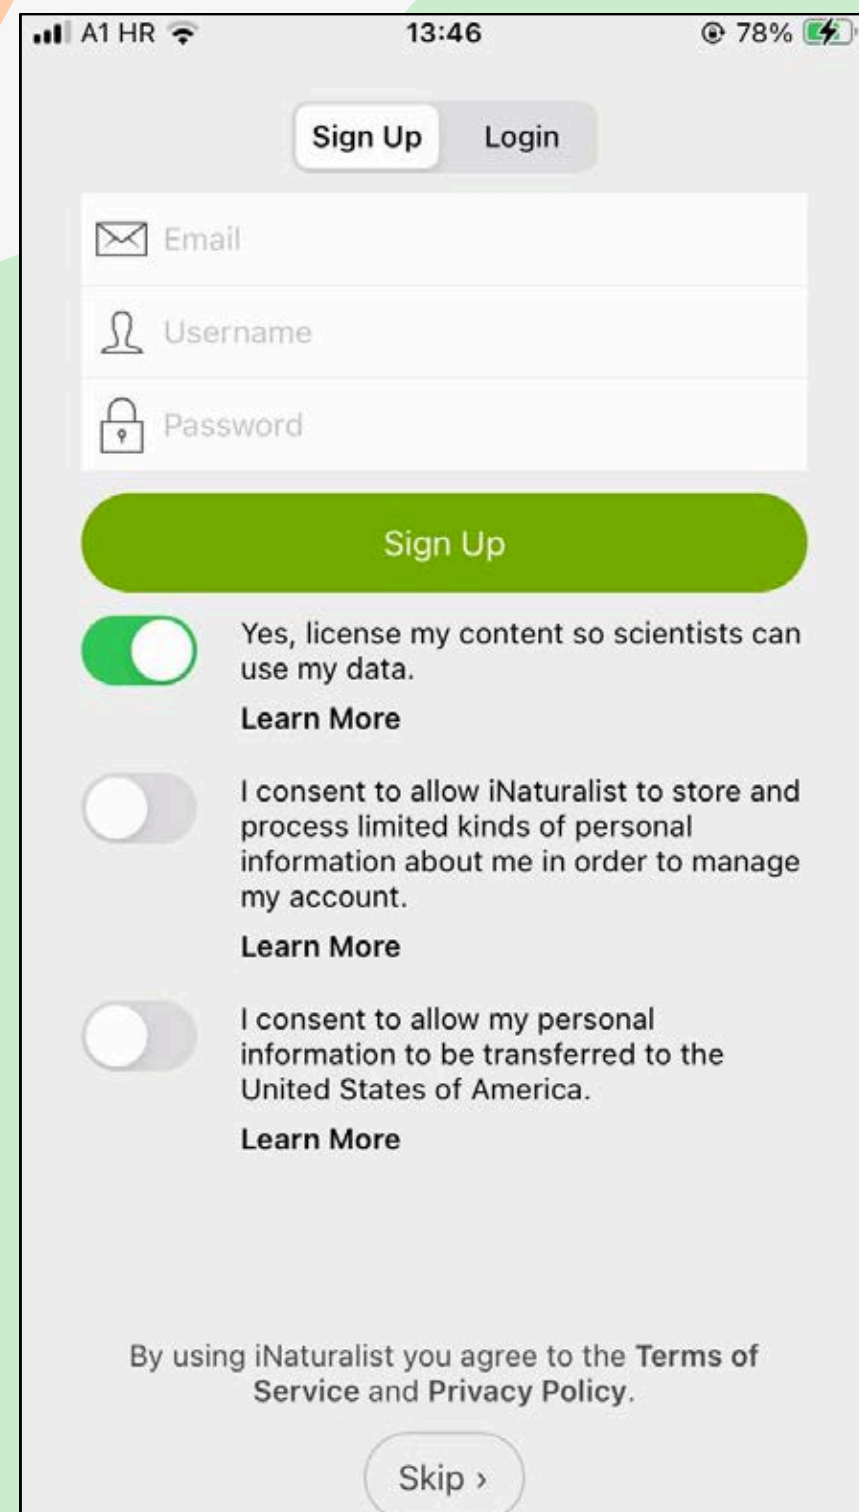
A1 HR 13:46 78%

Sign Up Login

Email

Username

Password

Sign Up

Yes, license my content so scientists can use my data.

Learn More

I consent to allow iNaturalist to store and process limited kinds of personal information about me in order to manage my account.

Learn More

I consent to allow my personal information to be transferred to the United States of America.

Learn More

By using iNaturalist you agree to the Terms of Service and Privacy Policy.

Skip ›